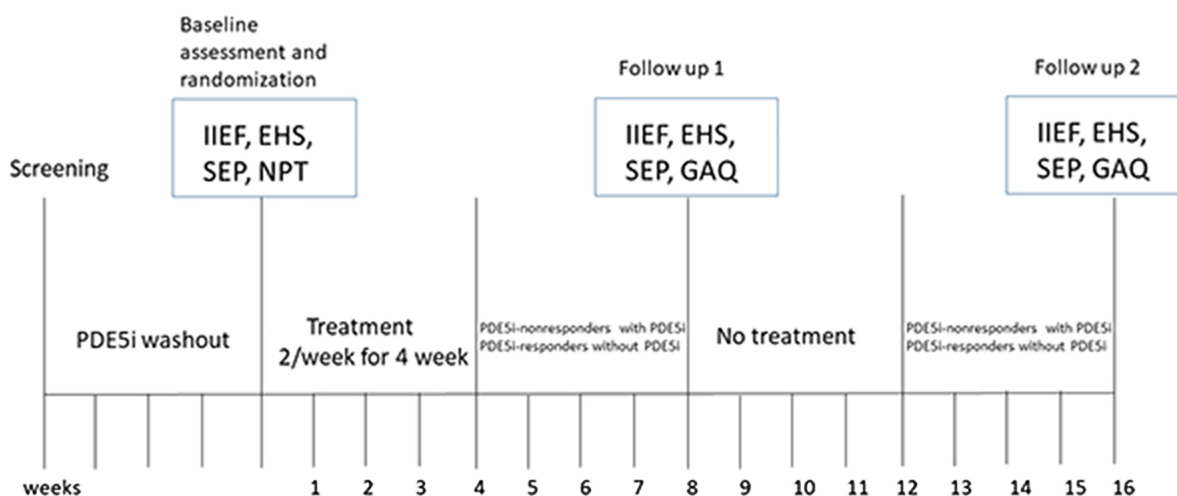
Baseline assessment and randomization

IIEF, EHS, SEP, NPT

Follow up 1

IIEF, EHS, SEP, GAQ

Follow up 2

IIEF, EHS, SEP, GAQ

Screening

PDE5i washout

Treatment 2/week for 4 week

PDE5i-nonresponders with PDE5i
PDE5i-responders without PDE5i

No treatment

PDE5i-nonresponders with PDE5i
PDE5i-responders without PDE5i

weeks 1 2 3 4 5 6 7 8 9 10 11 12 13 14 15 16